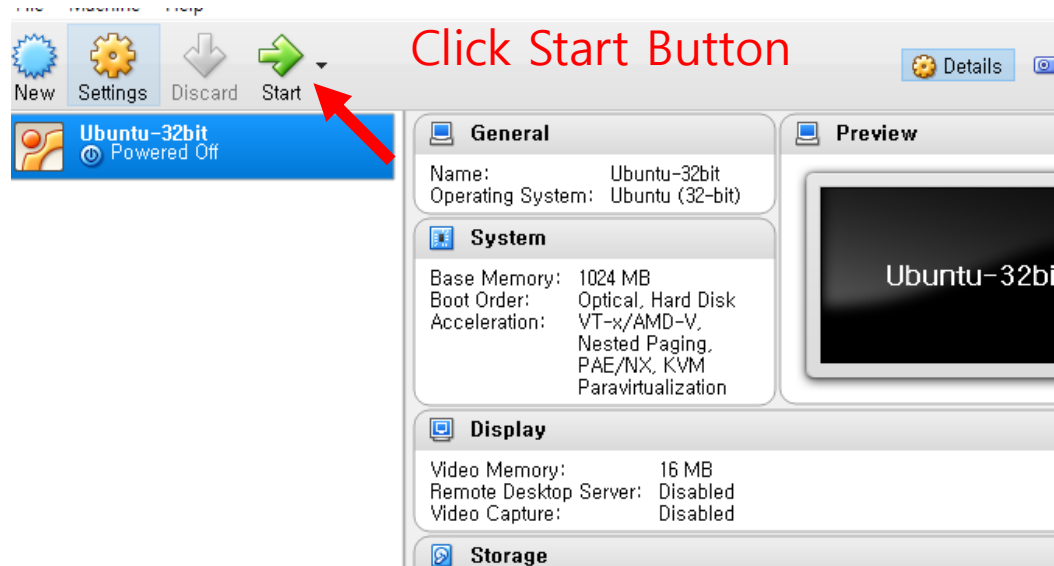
New Settings Discard Start

Click Start Button

Details

Ubuntu-32bit
Powered Off

General

Name: Ubuntu-32bit
Operating System: Ubuntu (32-bit)

System

Base Memory: 1024 MB
Boot Order: Optical, Hard Disk
Acceleration: VT-x/AMD-V, Nested Paging, PAE/NX, KVM Paravirtualization

Preview

Ubuntu-32bi

Display

Video Memory: 16 MB
Remote Desktop Server: Disabled
Video Capture: Disabled

Storage